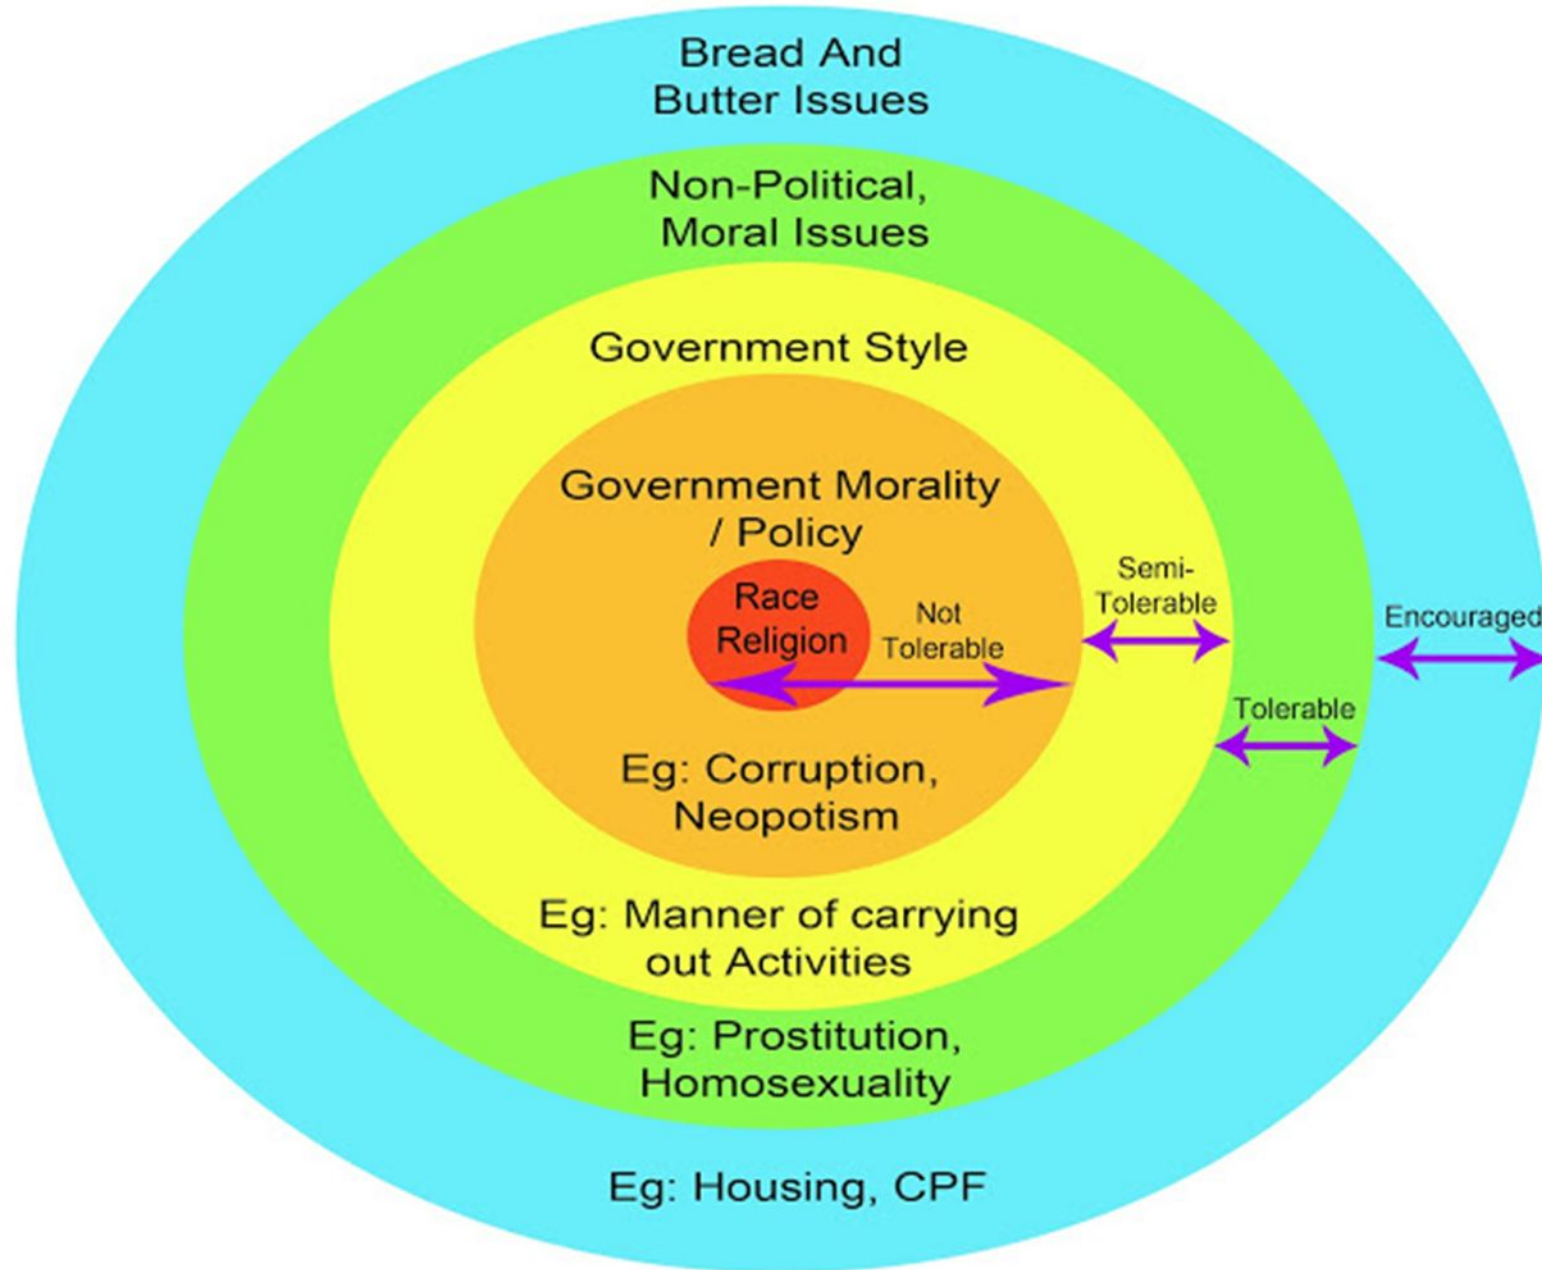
Bread And Butter Issues

Non-Political, Moral Issues

Government Style

Government Morality / Policy

Race Religion

Not Tolerable

Semi-Tolerable

Encouraged

Tolerable

Eg: Corruption, Neopotism

Eg: Manner of carrying out Activities

Eg: Prostitution, Homosexuality

Eg: Housing, CPF